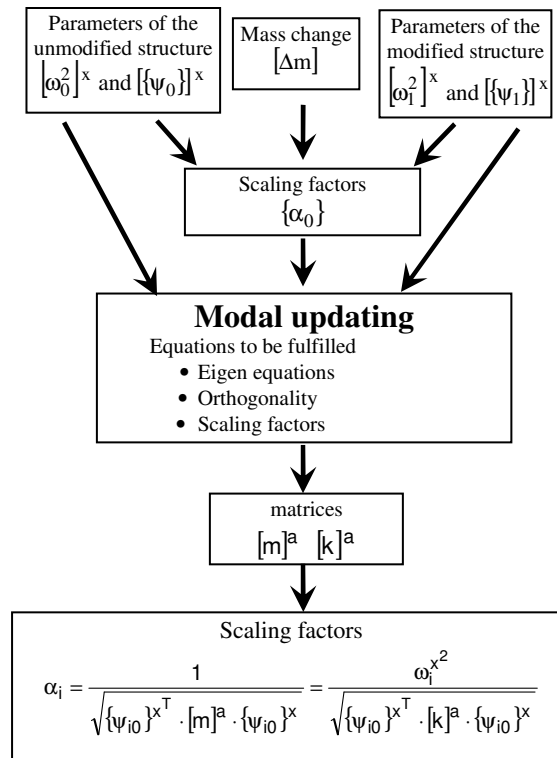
Parameters of the unmodified structure $\left\lfloor \omega_0^2 \right\rfloor^x$ and $\left[\{\psi_0\}\right]^x$

Mass change $[\Delta m]$

Parameters of the modified structure $\left\lfloor \omega_1^2 \right\rfloor^x$ and $\left[\{\psi_1\}\right]^x$

Scaling factors $\{\alpha_0\}$

**Modal updating**

Equations to be fulfilled

- Eigen equations
- Orthogonality
- Scaling factors

matrices

$[m]^a \quad [k]^a$

Scaling factors

$\alpha_i = \frac{1}{\sqrt{\{\psi_{i0}\}^{x^T} \cdot [m]^a \cdot \{\psi_{i0}\}^x}} = \frac{\omega_i^{x^2}}{\sqrt{\{\psi_{i0}\}^{x^T} \cdot [k]^a \cdot \{\psi_{i0}\}^x}}$